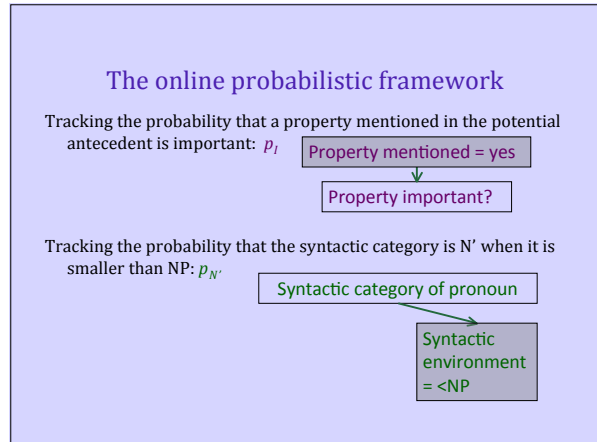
The online probabilistic framework

Tracking the probability that a property mentioned in the potential antecedent is important: $p_I$

Property mentioned = yes

Property important?

Tracking the probability that the syntactic category is N' when it is smaller than NP: $p_{N'}$

Syntactic category of pronoun

Syntactic environment = <NP